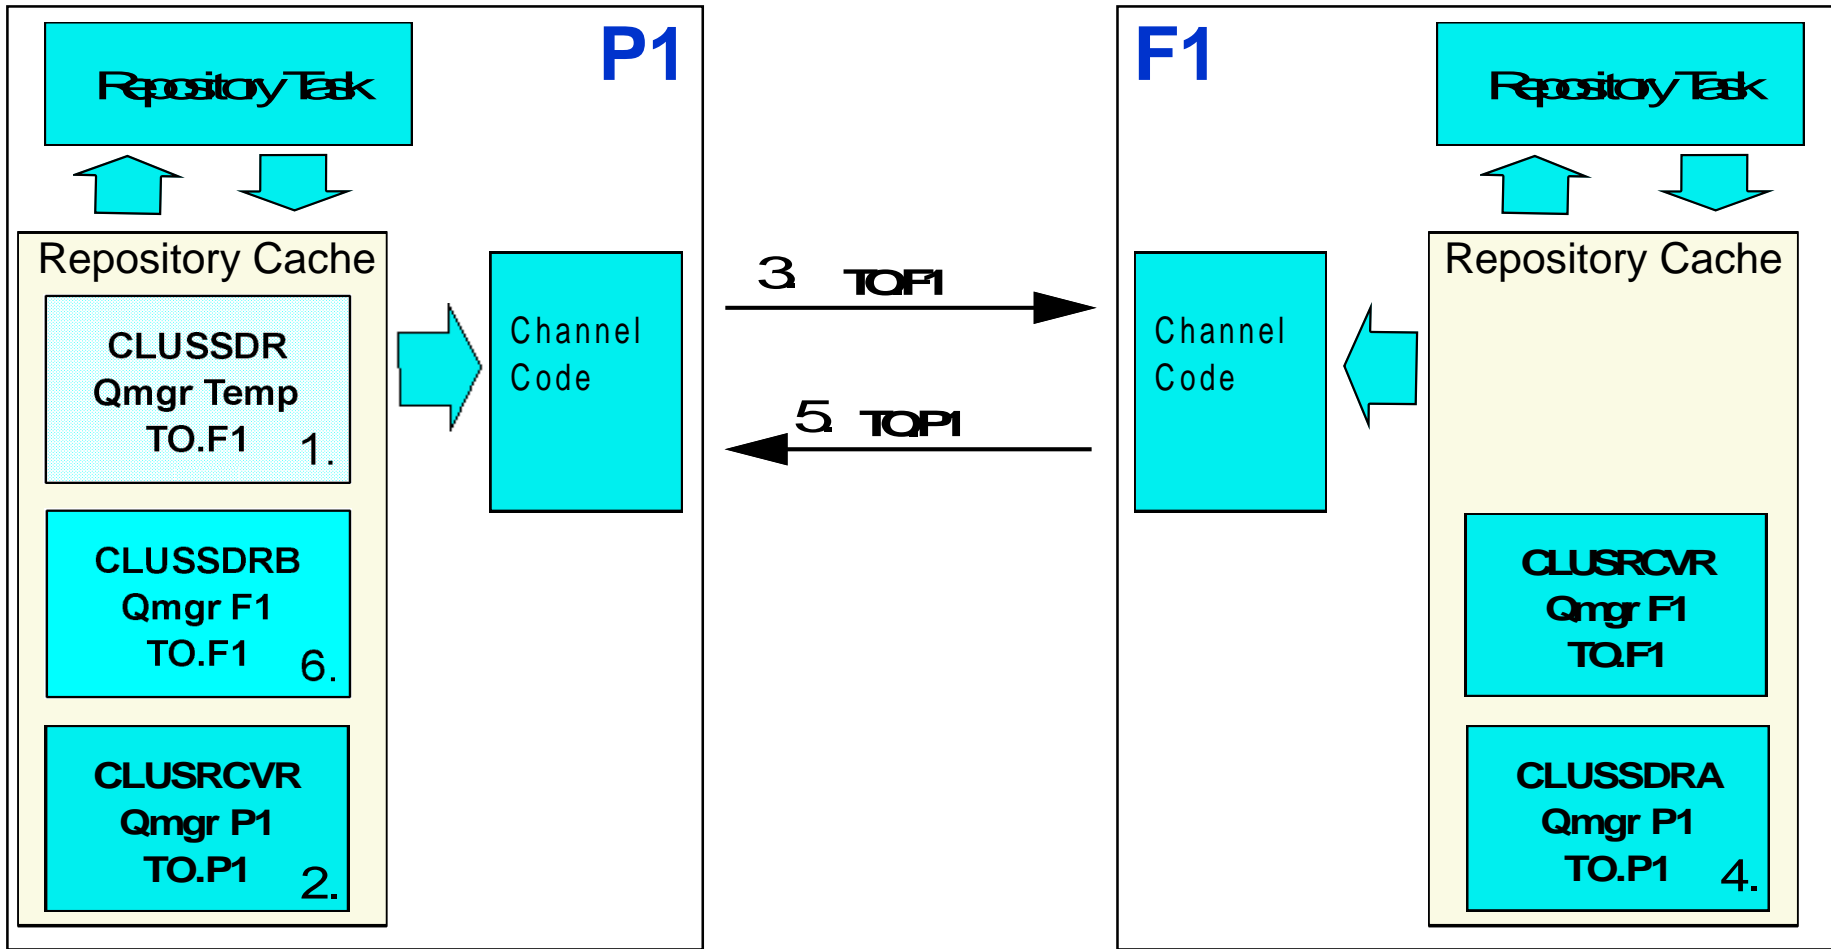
Repository Task

P1

Repository Cache

CLUSSDR
Qmgr Temp
TO.F1 1.

CLUSSDRB
Qmgr F1
TO.F1 6.

CLUSRCVR
Qmgr P1
TO.P1 2.

Channel
Code

3. TO.F1

5. TO.P1

F1

Repository Task

Channel
Code

Repository Cache

CLUSRCVR
Qmgr F1
TO.F1

CLUSSDRA
Qmgr P1
TO.P1 4.